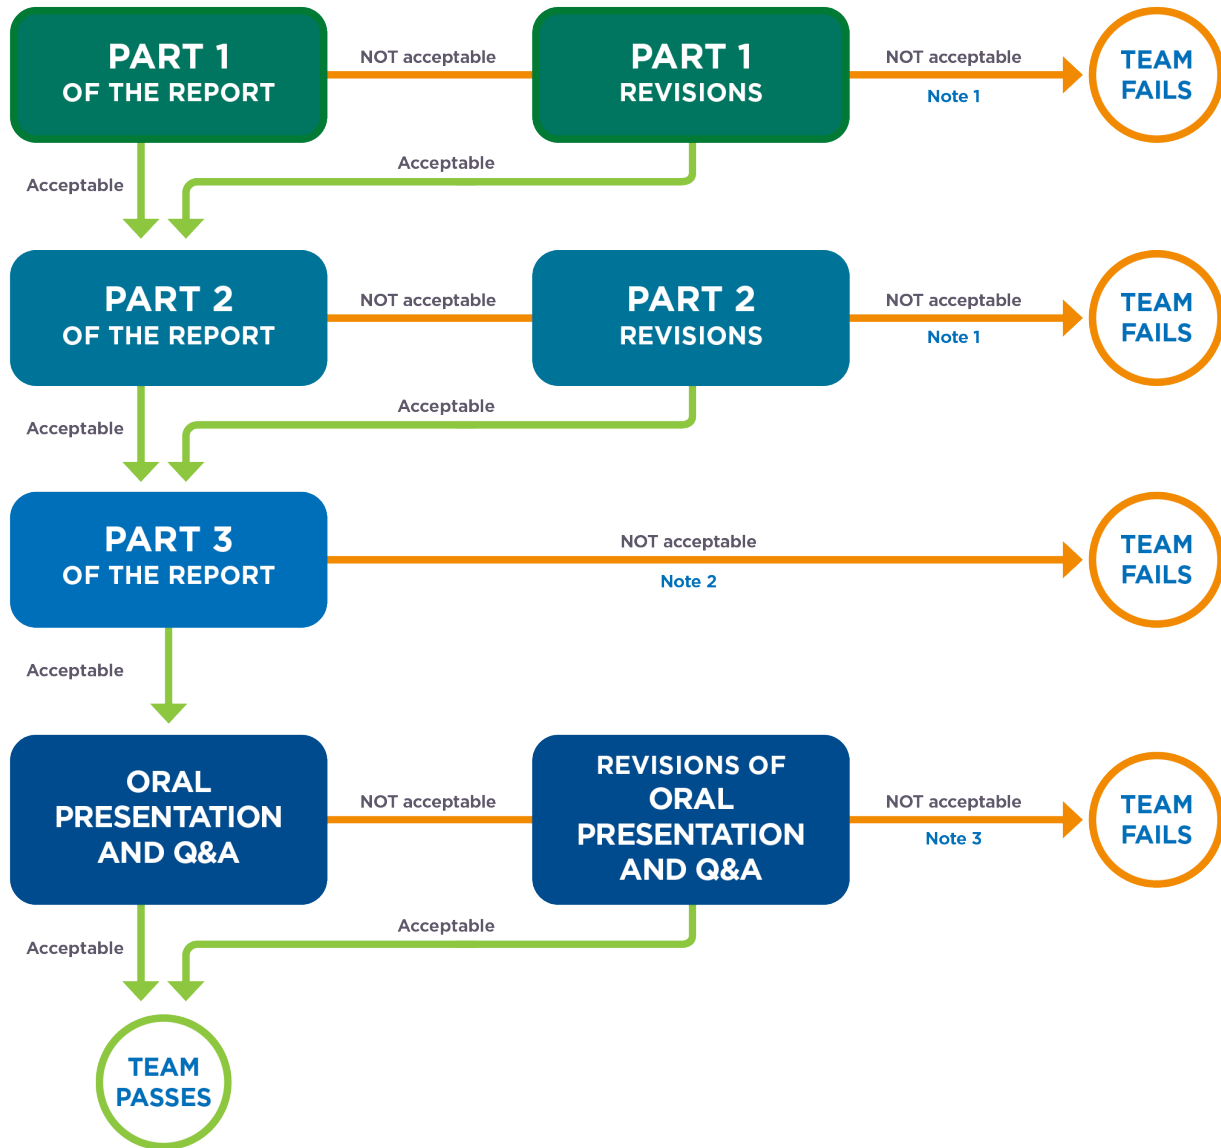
PART 1
OF THE REPORT

NOT acceptable

PART 1
REVISIONS

NOT acceptable
Note 1

TEAM
FAILS

Acceptable

Acceptable

PART 2
OF THE REPORT

NOT acceptable

PART 2
REVISIONS

NOT acceptable
Note 1

TEAM
FAILS

Acceptable

Acceptable

PART 3
OF THE REPORT

NOT acceptable
Note 2

TEAM
FAILS

Acceptable

ORAL
PRESENTATION
AND Q&A

NOT acceptable

REVISIONS OF
ORAL
PRESENTATION
AND Q&A

NOT acceptable
Note 3

TEAM
FAILS

Acceptable

Acceptable

TEAM
PASSES